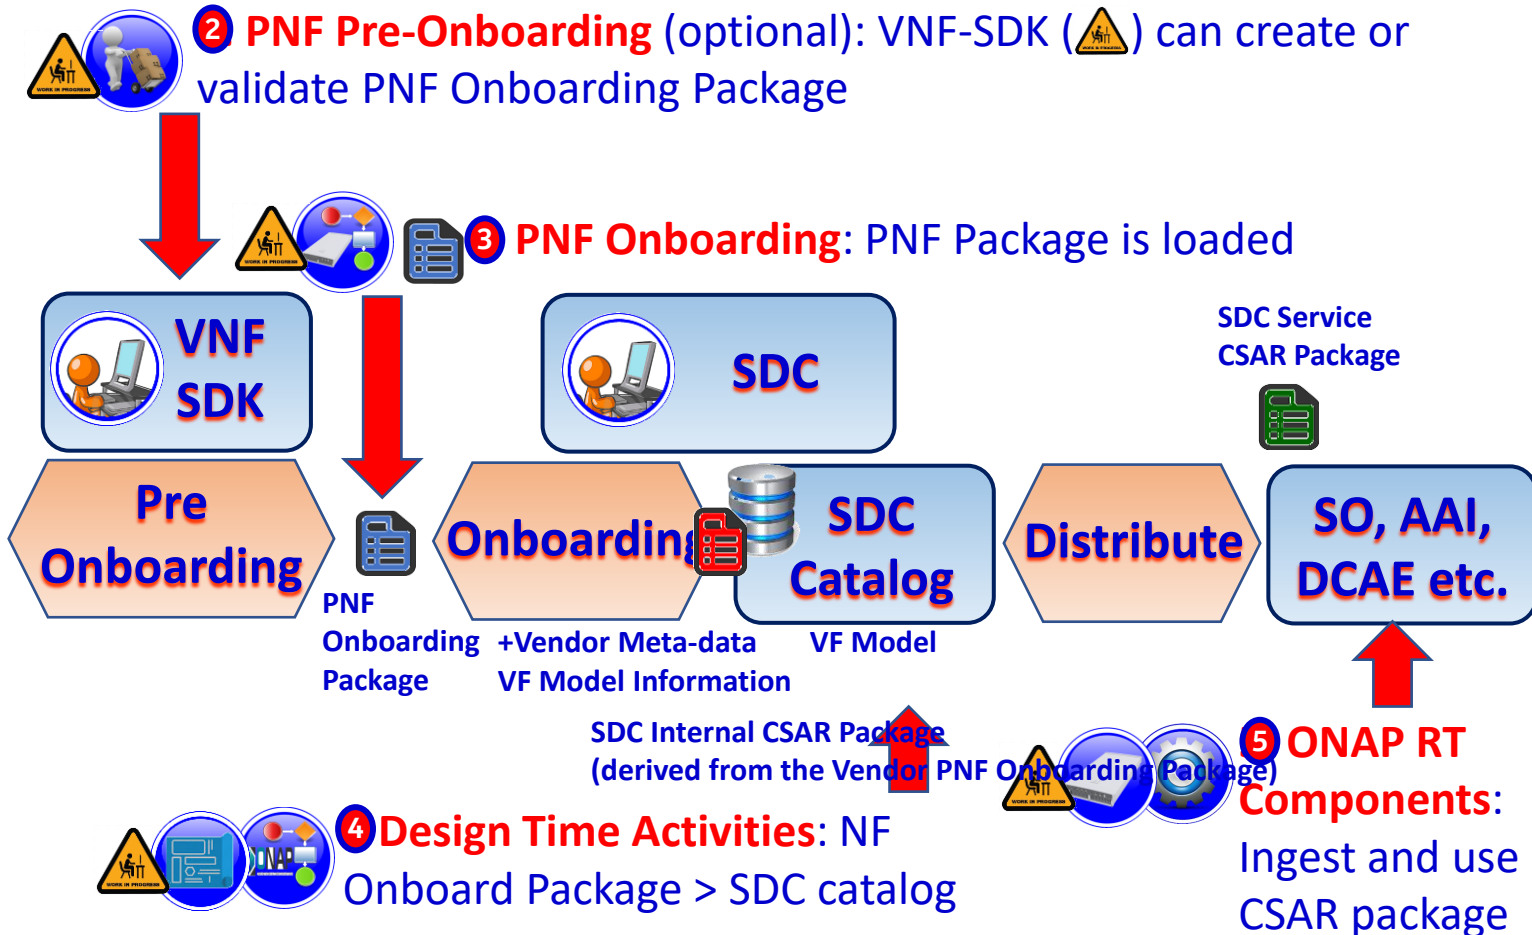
2 PNF Pre-Onboarding (optional): VNF-SDK ( ) can create or validate PNF Onboarding Package

3 PNF Onboarding: PNF Package is loaded

VNF SDK

SDC

SDC Service CSAR Package

Pre Onboarding

Onboarding

SDC Catalog

Distribute

SO, AAI, DCAE etc.

PNF Onboarding Package

+Vendor Meta-data VF Model Information

VF Model

SDC Internal CSAR Package (derived from the Vendor PNF Onboarding Package)

5 ONAP RT Components: Ingest and use CSAR package

4 Design Time Activities: NF Onboard Package > SDC catalog